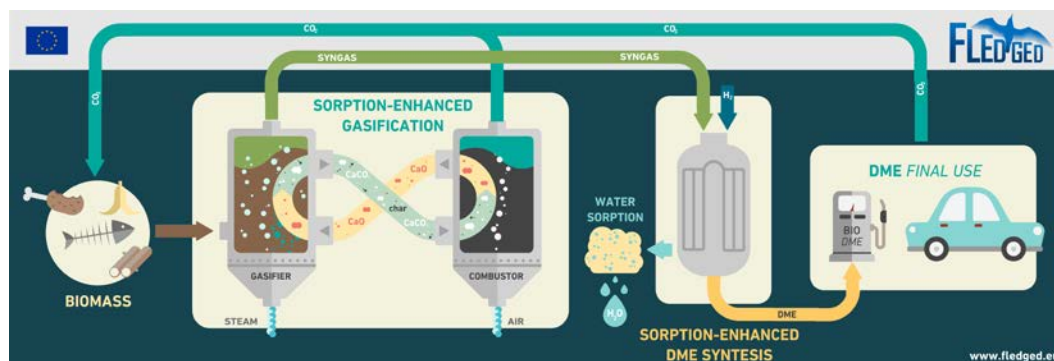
FLEDGED

$CO_2$ $CO_2$

SYNGAS SYNGAS

$CO_2$ $CO_2$

$H_2$

SORPTION-ENHANCED GASIFICATION

$CaCO_3$ CaO CaO char $CaCO_3$ CaO

GASIFIER COMBUSTOR

STEAM AIR

BIOMASS

WATER SORPTION

$H_2O$

DME

SORPTION-ENHANCED DME SYNTESIS

DME FINAL USE

BIO DME

www.fledged.e